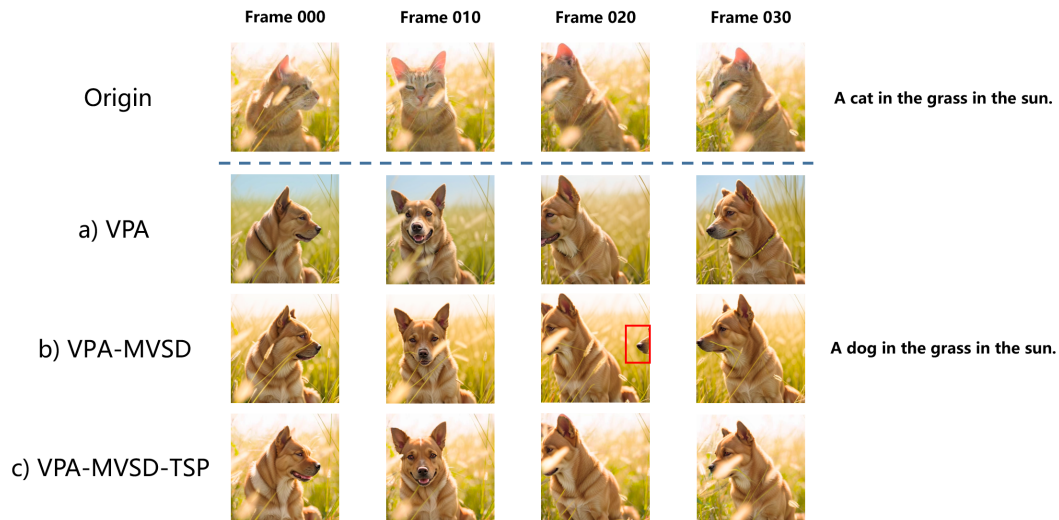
| | Frame 000 | Frame 010 | Frame 020 | Frame 030 | |
|---|---|---|---|---|---|
| Origin | | | | | A cat in the grass in the sun. |
| a) VPA | | | | | |
| b) VPA-MVSD | | | | | A dog in the grass in the sun. |
| c) VPA-MVSD-TSP | | | | | |